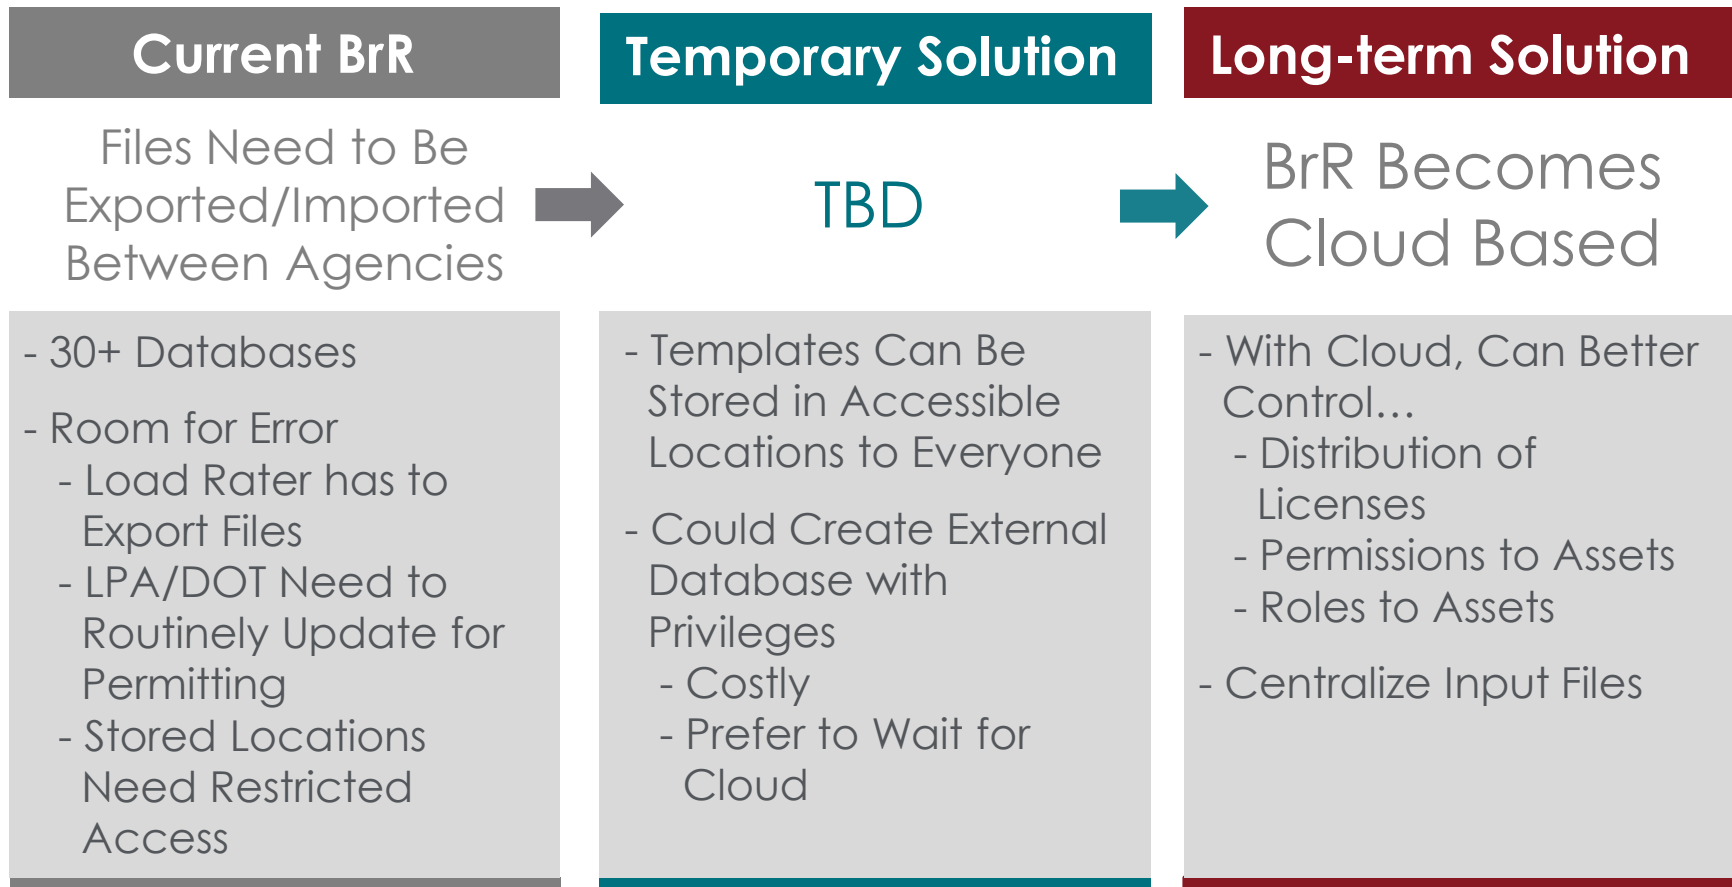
Current BrR

Files Need to Be Exported/Imported Between Agencies

- 30+ Databases

- Room for Error
- Load Rater has to Export Files
- LPA/DOT Need to Routinely Update for Permitting
- Stored Locations Need Restricted Access

Temporary Solution

TBD

- Templates Can Be Stored in Accessible Locations to Everyone

- Could Create External Database with Privileges
- Costly
- Prefer to Wait for Cloud

Long-term Solution

BrR Becomes Cloud Based

- With Cloud, Can Better Control…
- Distribution of Licenses
- Permissions to Assets
- Roles to Assets

- Centralize Input Files